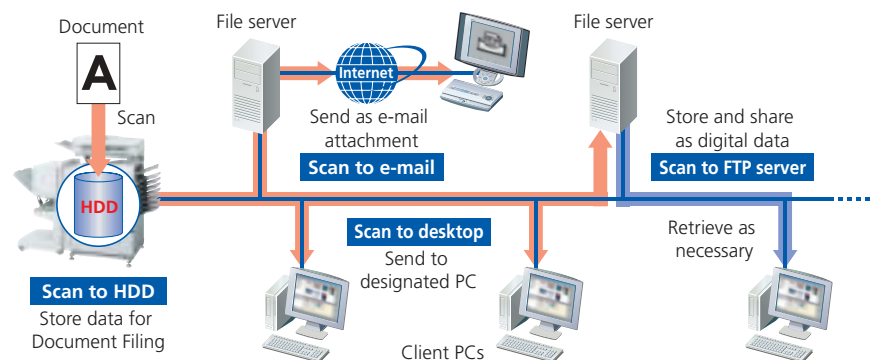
Document

A

Scan

HDD

Scan to HDD

Store data for Document Filing

File server

Internet

Send as e-mail attachment

Scan to e-mail

File server

Store and share as digital data

Scan to FTP server

Scan to desktop

Send to designated PC

Retrieve as necessary

Client PCs